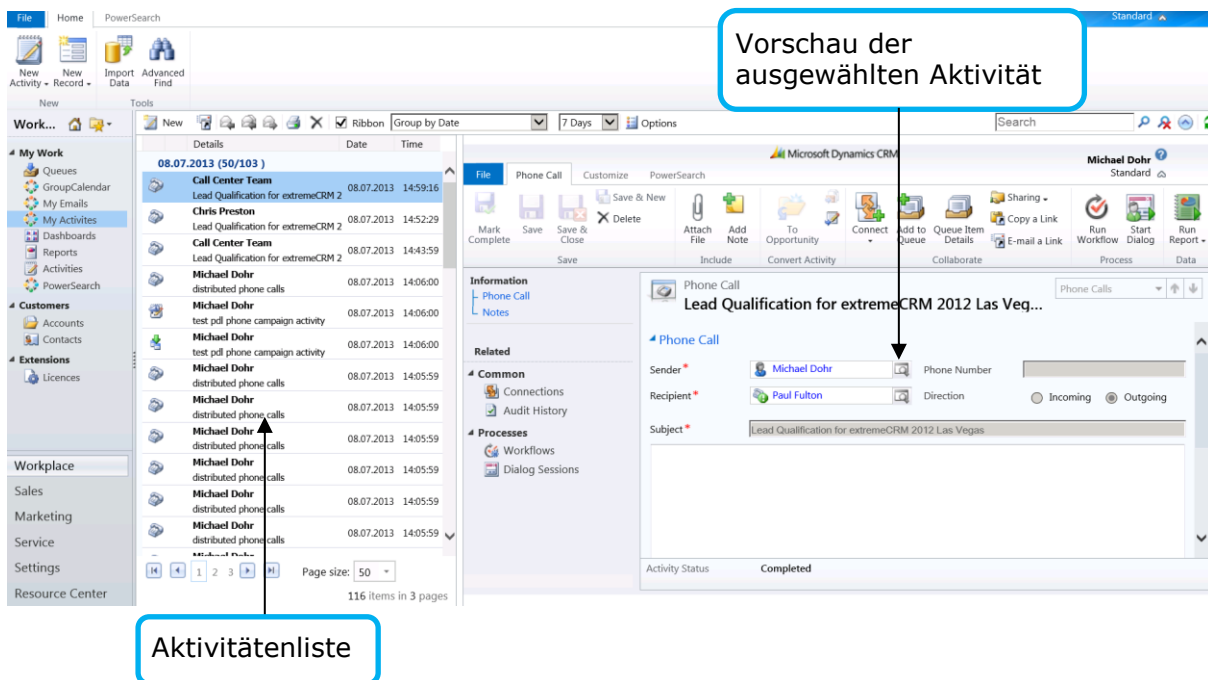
File Home PowerSearch

Standard

New Activity New Record Import Data Advanced Find

New Tools

Vorschau der ausgewählten Aktivität

Work...

New Ribbon Group by Date 7 Days Options Search

My Work
Queues
GroupCalendar
My Emails
My Activites
Dashboards
Reports
Activities
PowerSearch

Customers
Accounts
Contacts

Extensions
Licences

Workplace
Sales
Marketing
Service
Settings
Resource Center

| Details | Date | Time |
|---|---|---|
| 08.07.2013 (50/103 ) | | |
| Call Center Team Lead Qualification for extremeCRM 2 | 08.07.2013 | 14:59:16 |
| Chris Preston Lead Qualification for extremeCRM 2 | 08.07.2013 | 14:52:29 |
| Call Center Team Lead Qualification for extremeCRM 2 | 08.07.2013 | 14:43:59 |
| Michael Dohr distributed phone calls | 08.07.2013 | 14:06:00 |
| Michael Dohr test pdl phone campaign activity | 08.07.2013 | 14:06:00 |
| Michael Dohr test pdl phone campaign activity | 08.07.2013 | 14:06:00 |
| Michael Dohr distributed phone calls | 08.07.2013 | 14:05:59 |
| Michael Dohr distributed phone calls | 08.07.2013 | 14:05:59 |
| Michael Dohr distributed phone calls | 08.07.2013 | 14:05:59 |
| Michael Dohr distributed phone calls | 08.07.2013 | 14:05:59 |
| Michael Dohr distributed phone calls | 08.07.2013 | 14:05:59 |
| Michael Dohr distributed phone calls | 08.07.2013 | 14:05:59 |

1 2 3 Page size: 50
116 items in 3 pages

Microsoft Dynamics CRM
Michael Dohr
Standard

File Phone Call Customize PowerSearch

Mark Complete Save Save & Close Save & New Delete Save
Attach File Add Note Include
To Opportunity Convert Activity
Connect Add to Queue Queue Item Details Sharing Copy a Link E-mail a Link Collaborate
Run Workflow Start Dialog Process
Run Report Data

Information
Phone Call
Notes

Related
Common
Connections
Audit History
Processes
Workflows
Dialog Sessions

Phone Call
Lead Qualification for extremeCRM 2012 Las Veg...
Phone Calls

Phone Call
Sender* Michael Dohr Phone Number
Recipient* Paul Fulton Direction Incoming Outgoing
Subject* Lead Qualification for extremeCRM 2012 Las Vegas

Activity Status Completed

Aktivitätenliste